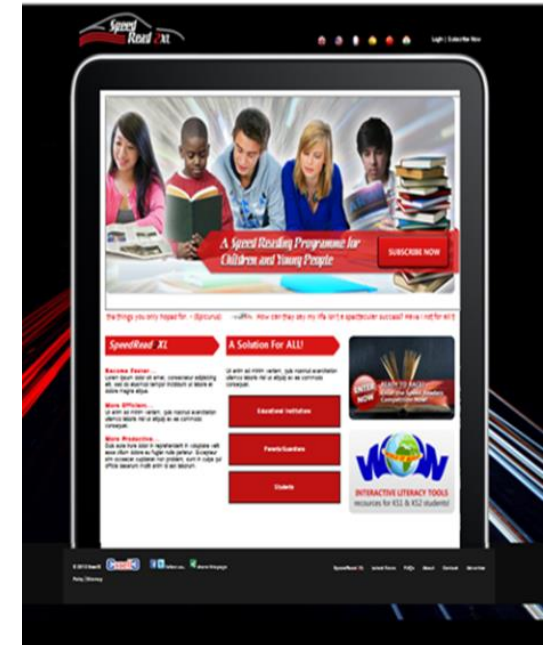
Speed Read XL

Login | Subscribe Now

A Speed Reading Programme for Children and Young People

SUBSCRIBE NOW

the things you only hoped for ~ Epicurus ~ How can they say my life isn't a spectacular success? We've lived for all it

SpeedRead XL

Become Faster...
Lorem ipsum dolor sit amet, consectetur adipiscing elit, sed do eiusmod tempor incididunt ut labore et dolore magna aliqua.

More Efficient...
Ut enim ad minim veniam, quis nostrud exercitation ullamco laboris nisi ut aliquip ex ea commodo consequat.

More Productive...
Duis aute irure dolor in reprehenderit in voluptate velit esse cillum dolore eu fugiat nulla pariatur. Excepteur sint occaecat cupidatat non proident, sunt in culpa qui officia deserunt mollit anim id est laborum.

A Solution For ALL!

Ut enim ad minim veniam, quis nostrud exercitation ullamco laboris nisi ut aliquip ex ea commodo consequat.

Educational Institution

Parents/Guardians

Students

ENTER NOW

READY TO RACE?
Enter the Speed Reading Competition NOW

WOW

INTERACTIVE LITERACY TOOLS
resources for KS1 & KS2 students!

© 2013 SpeedR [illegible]

Policy | Sitemap

SpeedRead XL | Latest News | FAQs | About | Contact | Advertise